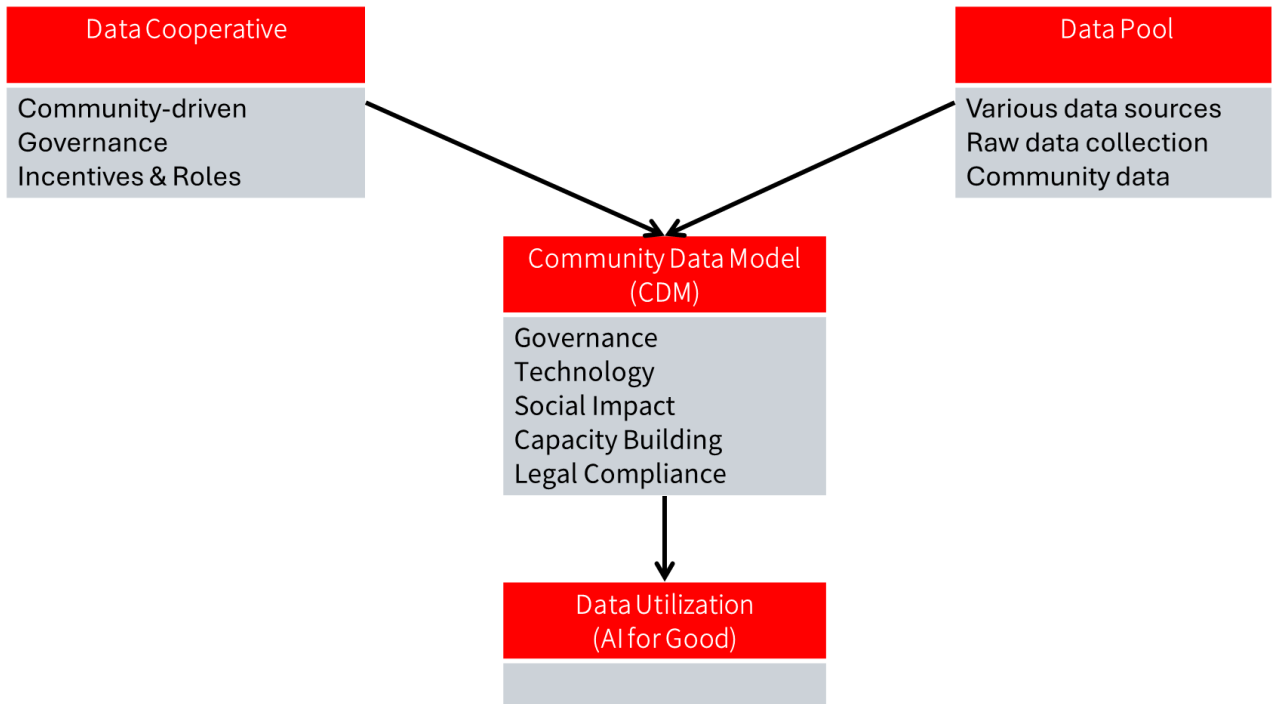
Data Cooperative

Community-driven
Governance
Incentives & Roles

Data Pool

Various data sources
Raw data collection
Community data

Community Data Model (CDM)

Governance
Technology
Social Impact
Capacity Building
Legal Compliance

Data Utilization (AI for Good)